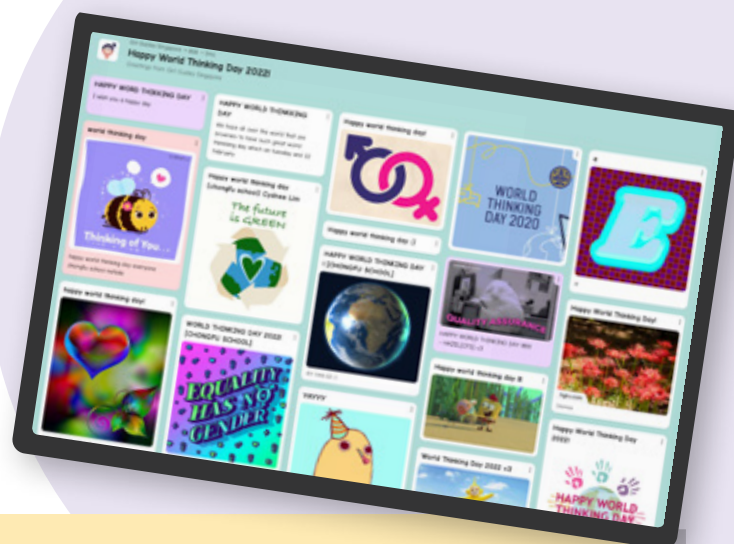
Happy World Thinking Day 2022!

HAPPY WORLD THINKING DAY

World thinking day

Thinking of You

HAPPY WORLD THINKING DAY

Happy world thinking day

The future is GREEN

Happy world thinking day!

Happy world thinking day :)

HAPPY WORLD THINKING DAY [CHONGFU SCHOOL]

WORLD THINKING DAY 2020

QUALITY ASSURANCE

HAPPY WORLD THINKING DAY

Happy world thinking day!

WORLD THINKING DAY 2022 [CHONGFU SCHOOL]

EQUALITY HAS NO GENDER

Happy world thinking day

Happy World Thinking Day!

World Thinking Day 2022

Happy World Thinking Day 2022!

HAPPY WORLD THINKING DAY